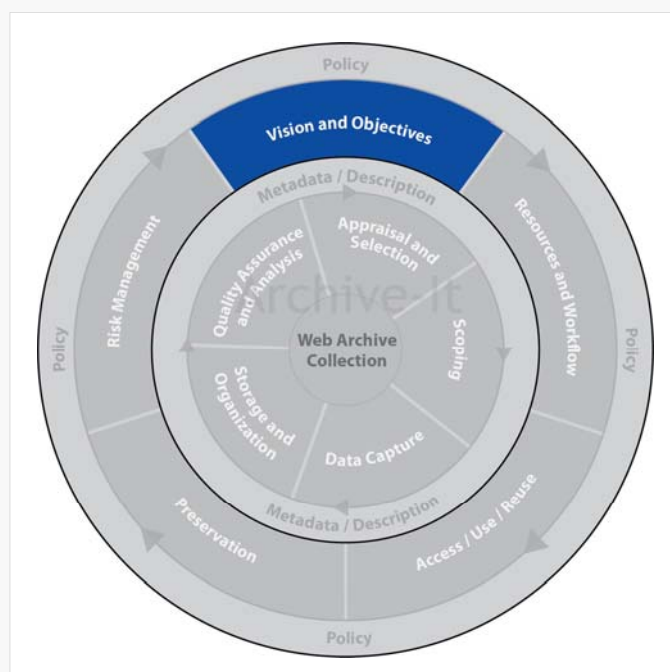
Policy

Vision and Objectives

Resources and Workflow

Policy

Access / Use / Reuse

Policy

Preservation

Policy

Risk Management

Metadata / Description

Appraisal and Selection

Scoping

Data Capture

Metadata / Description

Storage and Organization

Quality Assurance and Analysis

Archive-It

Web Archive Collection